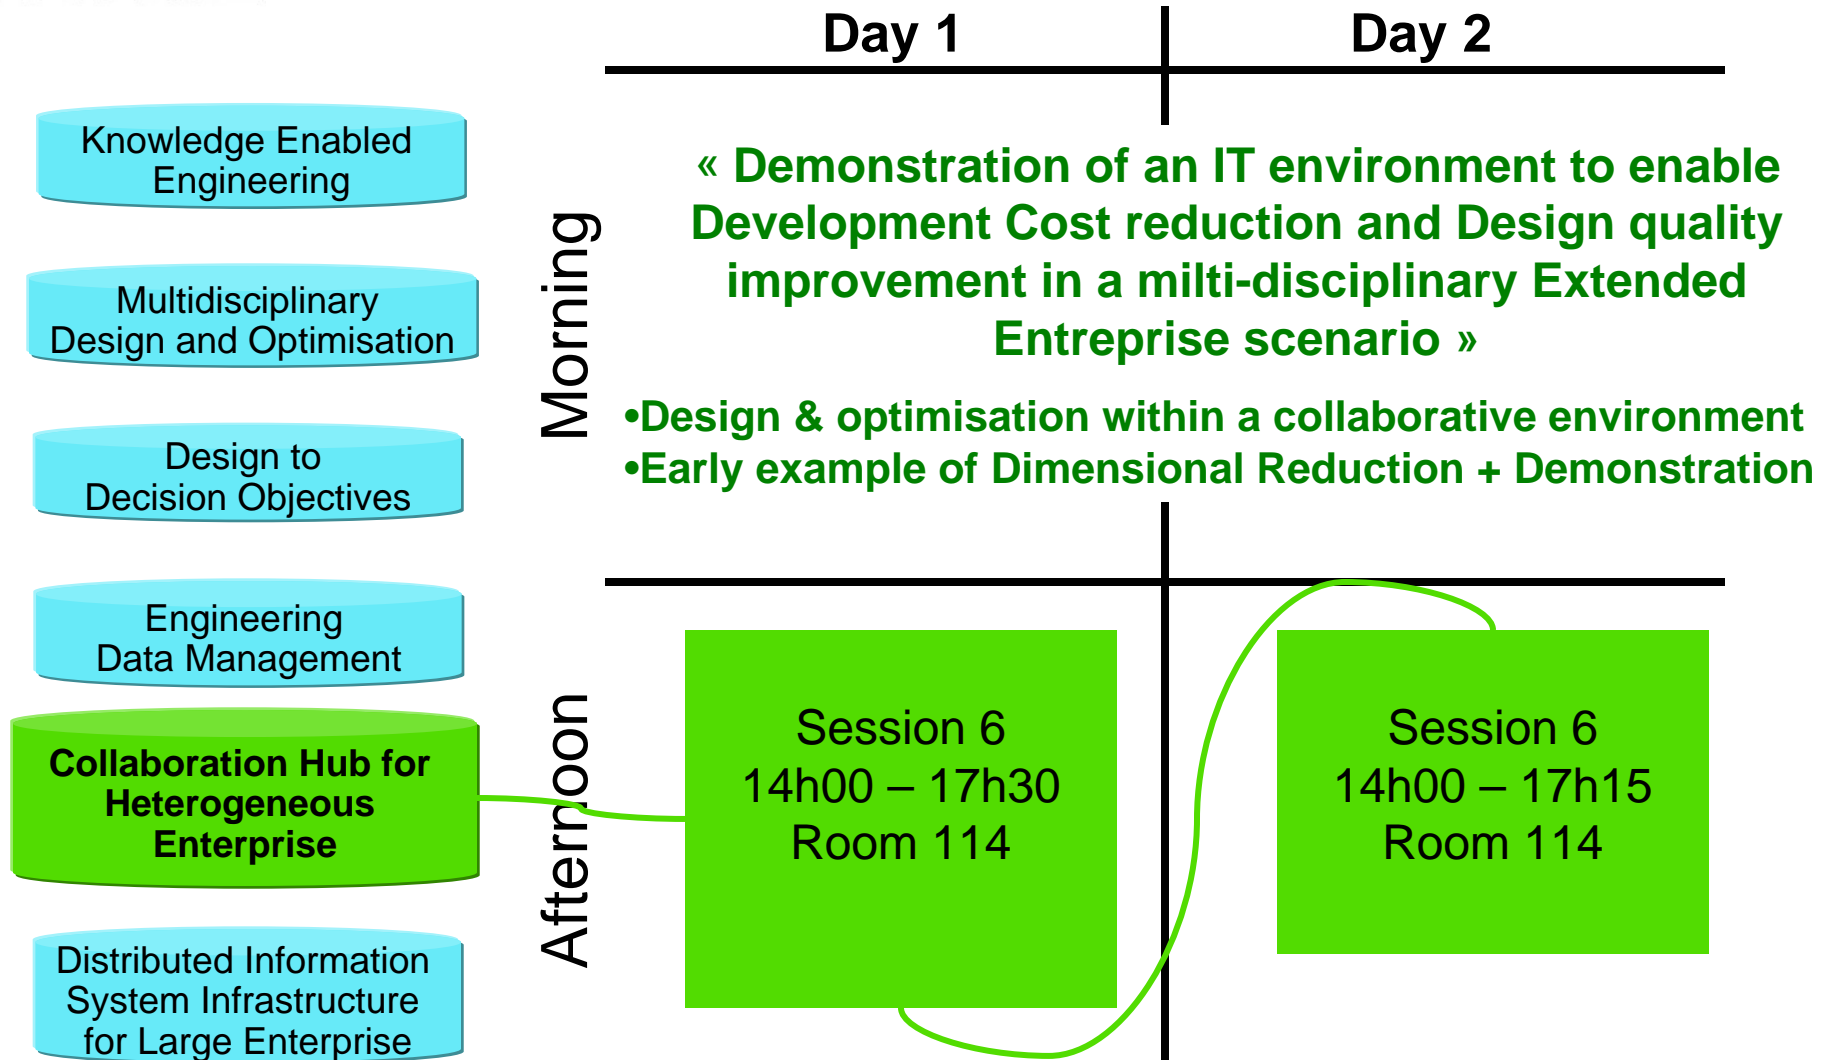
Knowledge Enabled Engineering

Multidisciplinary Design and Optimisation

Design to Decision Objectives

Engineering Data Management

Collaboration Hub for Heterogeneous Enterprise

Distributed Information System Infrastructure for Large Enterprise

| | Day 1 | Day 2 |
|---|---|---|
| Morning | « Demonstration of an IT environment to enable Development Cost reduction and Design quality improvement in a milti-disciplinary Extended Entreprise scenario » •Design & optimisation within a collaborative environment •Early example of Dimensional Reduction + Demonstration | |
| Afternoon | Session 6 14h00 – 17h30 Room 114 | Session 6 14h00 – 17h15 Room 114 |